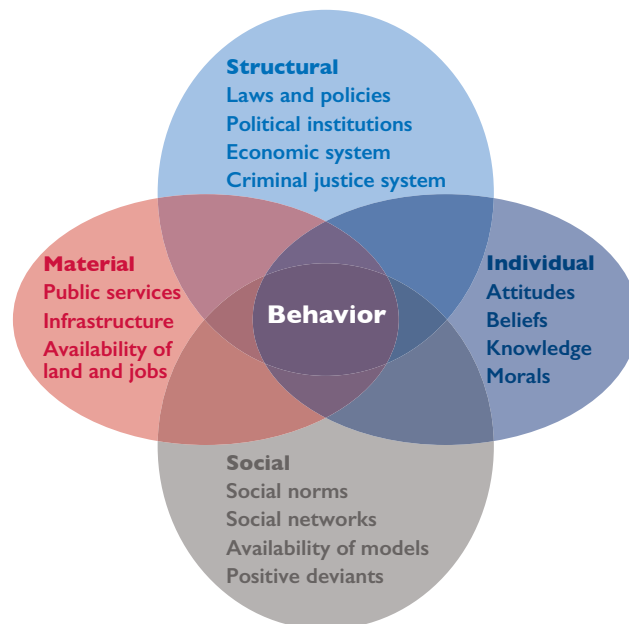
Structural
Laws and policies
Political institutions
Economic system
Criminal justice system

Material
Public services
Infrastructure
Availability of land and jobs

Behavior

Individual
Attitudes
Beliefs
Knowledge
Morals

Social
Social norms
Social networks
Availability of models
Positive deviants